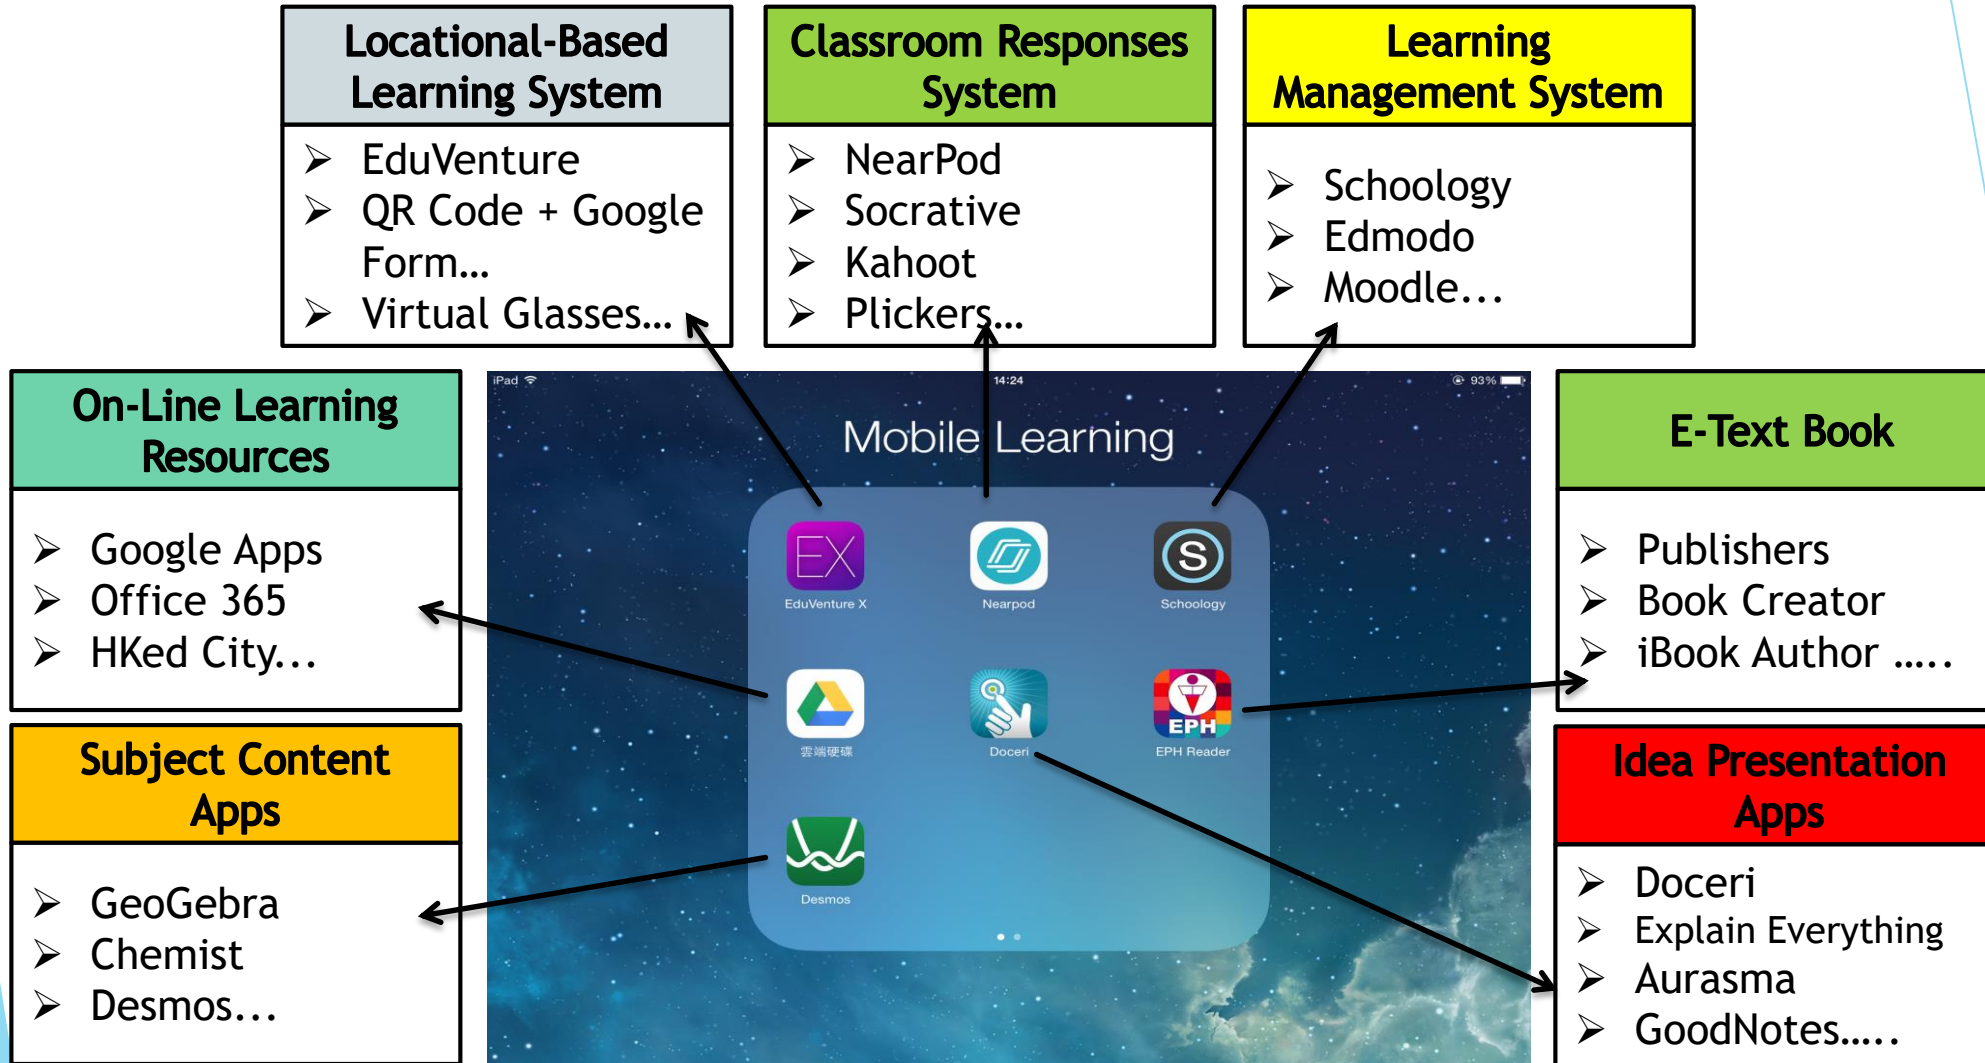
Locational-Based Learning System

➢ EduVenture
➢ QR Code + Google Form...
➢ Virtual Glasses...

Classroom Responses System

➢ NearPod
➢ Socrative
➢ Kahoot
➢ Plickers...

Learning Management System

➢ Schoology
➢ Edmodo
➢ Moodle...

On-Line Learning Resources

➢ Google Apps
➢ Office 365
➢ HKed City...

iPad 14:24 93%

Mobile Learning

EduVenture X
Nearpod
Schoology
雲端硬碟
Doceri
EPH
EPH Reader
Desmos

E-Text Book

➢ Publishers
➢ Book Creator
➢ iBook Author .....

Subject Content Apps

➢ GeoGebra
➢ Chemist
➢ Desmos...

Idea Presentation Apps

➢ Doceri
➢ Explain Everything
➢ Aurasma
➢ GoodNotes.....